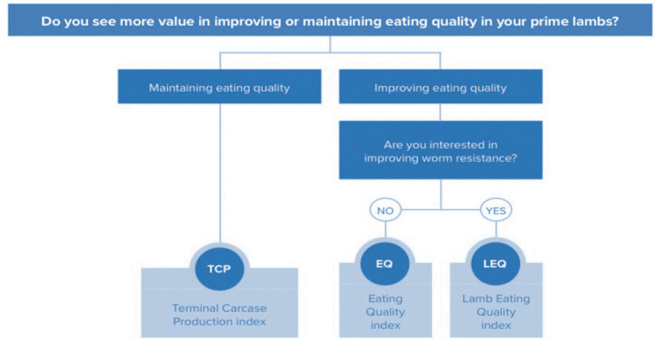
Do you see more value in improving or maintaining eating quality in your prime lambs?

Maintaining eating quality

Improving eating quality

Are you interested in improving worm resistance?

NO

YES

TCP

Terminal Carcase Production index

EQ

Eating Quality index

LEQ

Lamb Eating Quality index